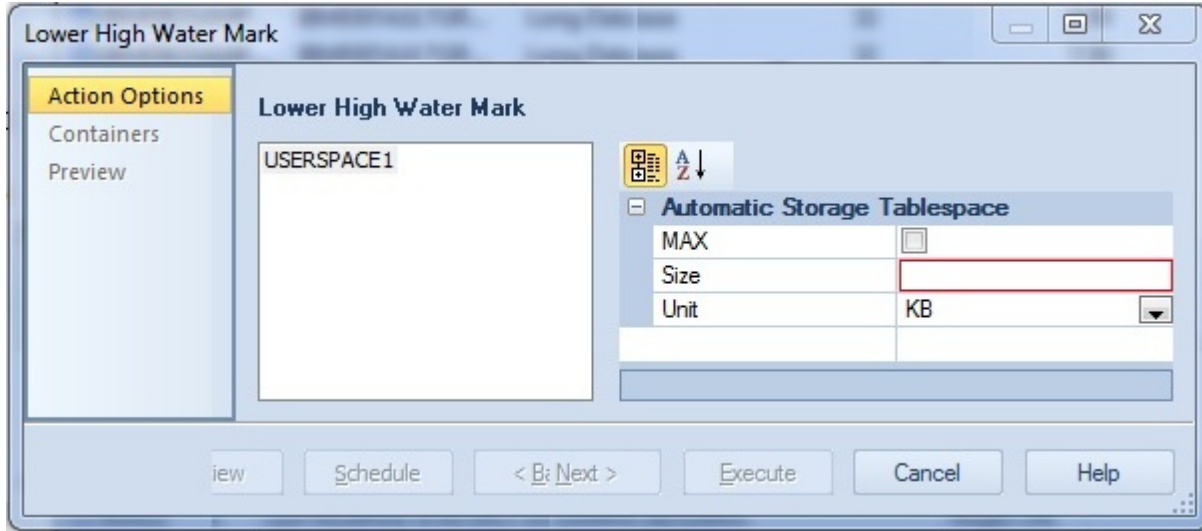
Lower High Water Mark

Action Options
Containers
Preview

Lower High Water Mark

USERSPACE1

Automatic Storage Tablespace

| MAX | |
|---|---|
| Size | |
| Unit | KB |

iew Schedule < B: Next > Execute Cancel Help